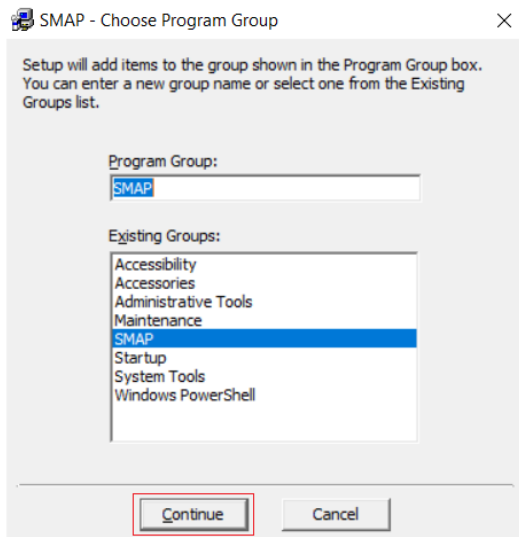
SMAP - Choose Program Group

Setup will add items to the group shown in the Program Group box. You can enter a new group name or select one from the Existing Groups list.

Program Group:

SMAP

Existing Groups:

Accessibility
Accessories
Administrative Tools
Maintenance
SMAP
Startup
System Tools
Windows PowerShell

Continue

Cancel